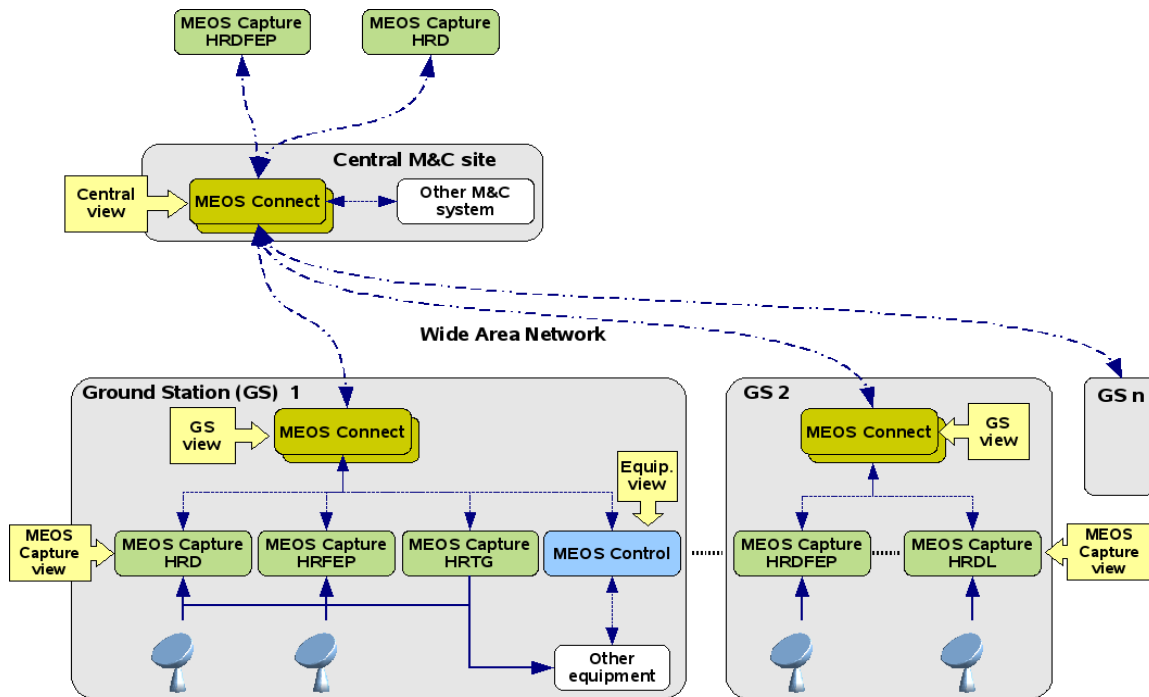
MEOS Capture HRDFEP

MEOS Capture HRD

Central M&C site

Central view

MEOS Connect

Other M&C system

Wide Area Network

Ground Station (GS) 1

GS view

MEOS Connect

Equip. view

MEOS Capture view

MEOS Capture HRD

MEOS Capture HRFEP

MEOS Capture HRTG

MEOS Control

Other equipment

GS 2

MEOS Connect

GS view

MEOS Capture HRDFEP

MEOS Capture HRDL

MEOS Capture view

GS n